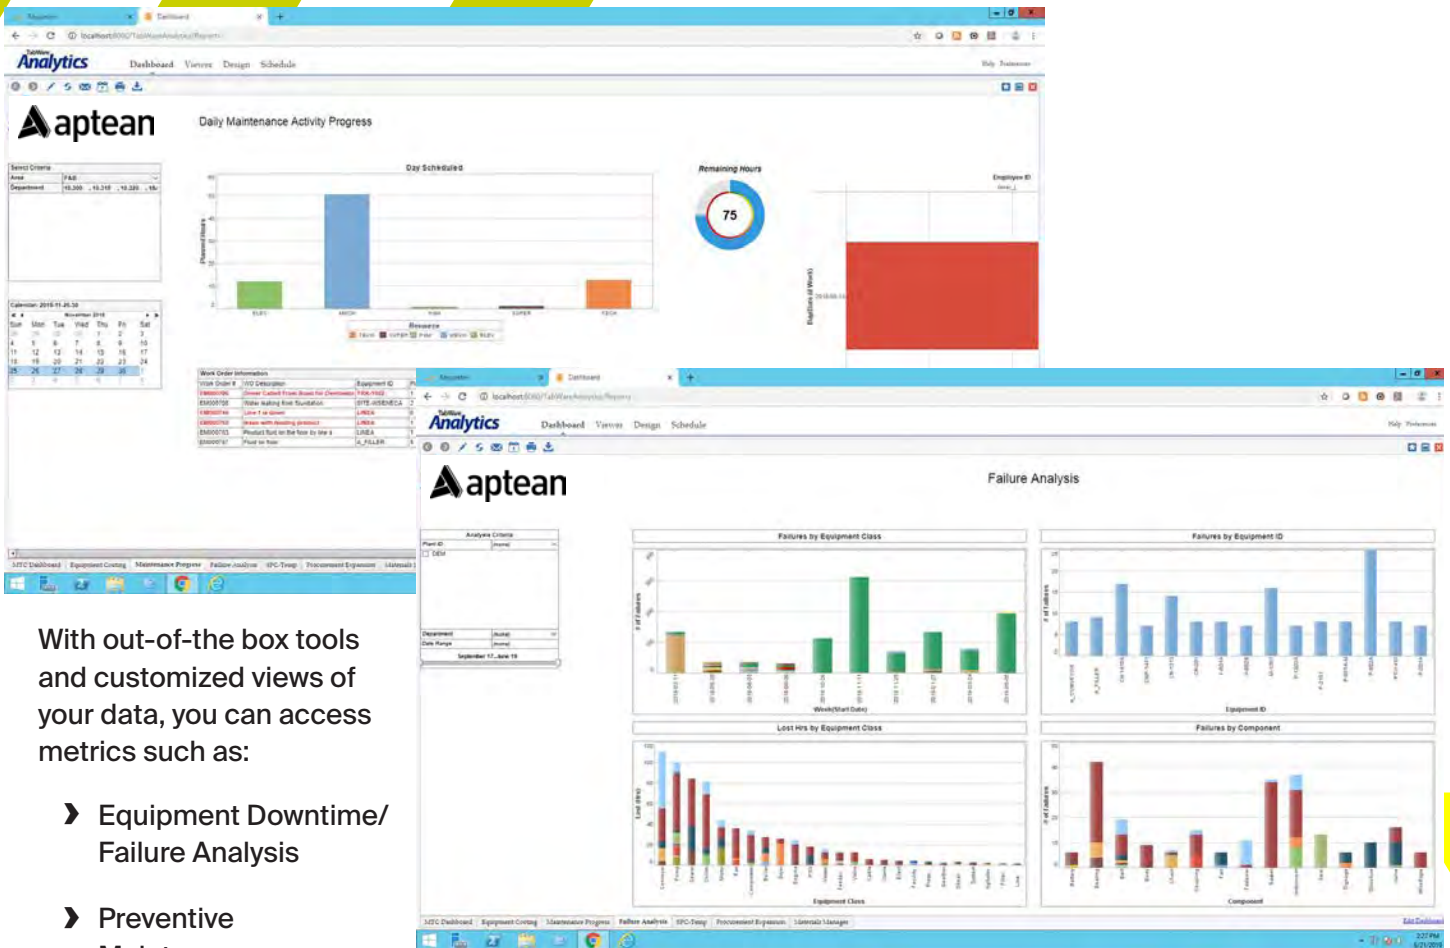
Dashboard

Analytics

Dashboard Viewer Design Schedule

aptean

Daily Maintenance Activity Progress

Day Scheduled

Remaining Hours

75

Employee ID

Work Order Information

Dashboard

Analytics

Dashboard Viewer Design Schedule

aptean

Failure Analysis

Analysis Criteria

Failures by Equipment Class

Failures by Equipment ID

Lost Hrs by Equipment Class

Failures by Component

Equipment Class

Component

Equipment ID

With out-of-the box tools and customized views of your data, you can access metrics such as:

› Equipment Downtime/ Failure Analysis

› Preventive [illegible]